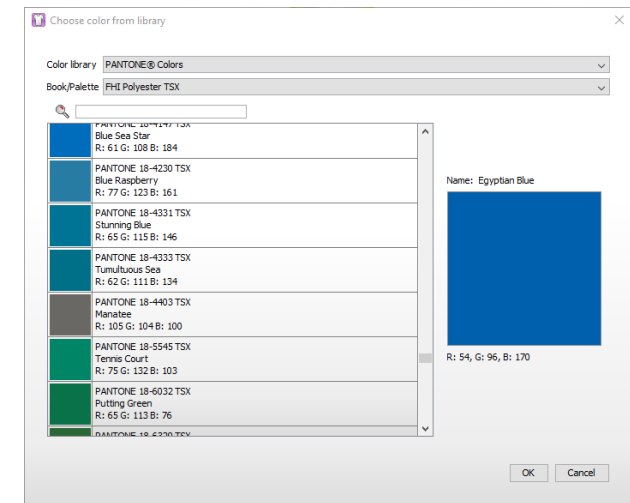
Choose color from library

Color library PANTONE® Colors

Book/Palette FHI Polyester TSX

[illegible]
Blue Sea Star
R: 61 G: 108 B: 184

PANTONE 18-4230 TSX
Blue Raspberry
R: 77 G: 123 B: 161

PANTONE 18-4331 TSX
Stunning Blue
R: 65 G: 115 B: 146

PANTONE 18-4333 TSX
Tumultuous Sea
R: 62 G: 111 B: 134

PANTONE 18-4403 TSX
Manatee
R: 105 G: 104 B: 100

PANTONE 18-5545 TSX
Tennis Court
R: 75 G: 132 B: 103

PANTONE 18-6032 TSX
Putting Green
R: 65 G: 113 B: 76

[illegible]

Name: Egyptian Blue

R: 54, G: 96, B: 170

OK Cancel